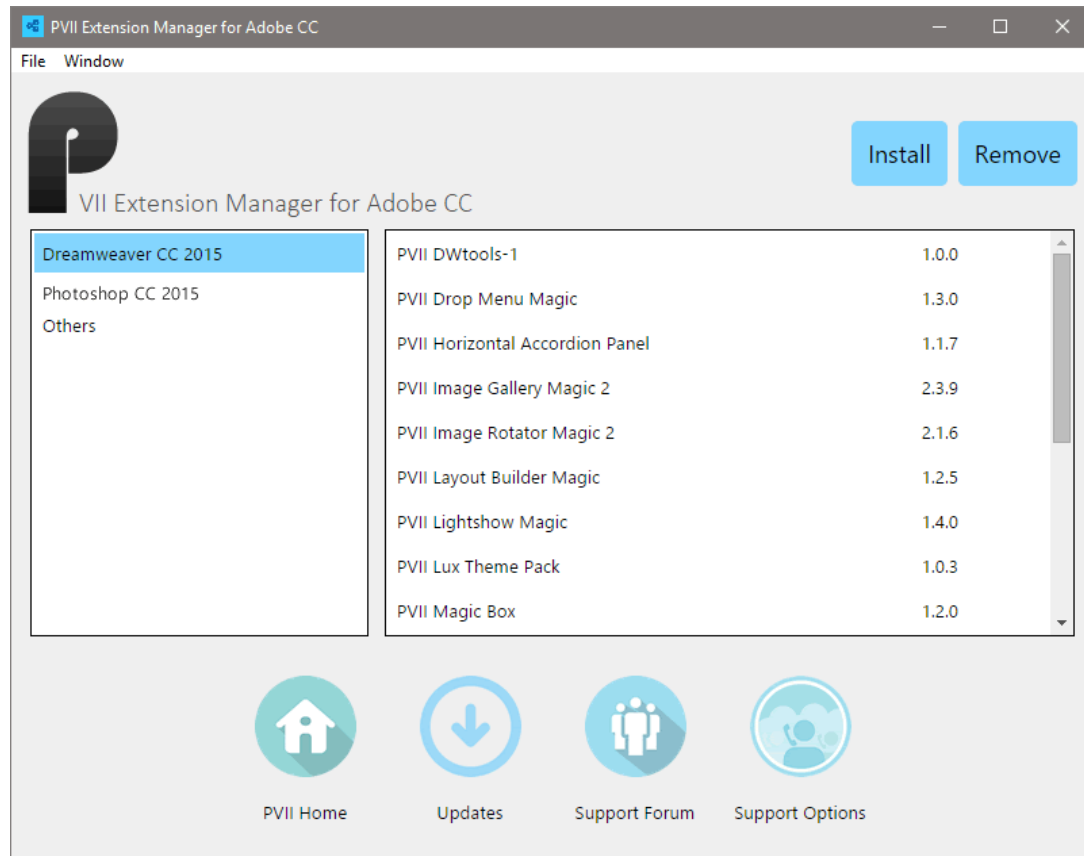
PVII Extension Manager for Adobe CC

File Window

P VII Extension Manager for Adobe CC

Install Remove

Dreamweaver CC 2015
Photoshop CC 2015
Others

| | |
|---|---|
| PVII DWtools-1 | 1.0.0 |
| PVII Drop Menu Magic | 1.3.0 |
| PVII Horizontal Accordion Panel | 1.1.7 |
| PVII Image Gallery Magic 2 | 2.3.9 |
| PVII Image Rotator Magic 2 | 2.1.6 |
| PVII Layout Builder Magic | 1.2.5 |
| PVII Lightshow Magic | 1.4.0 |
| PVII Lux Theme Pack | 1.0.3 |
| PVII Magic Box | 1.2.0 |

PVII Home Updates Support Forum Support Options